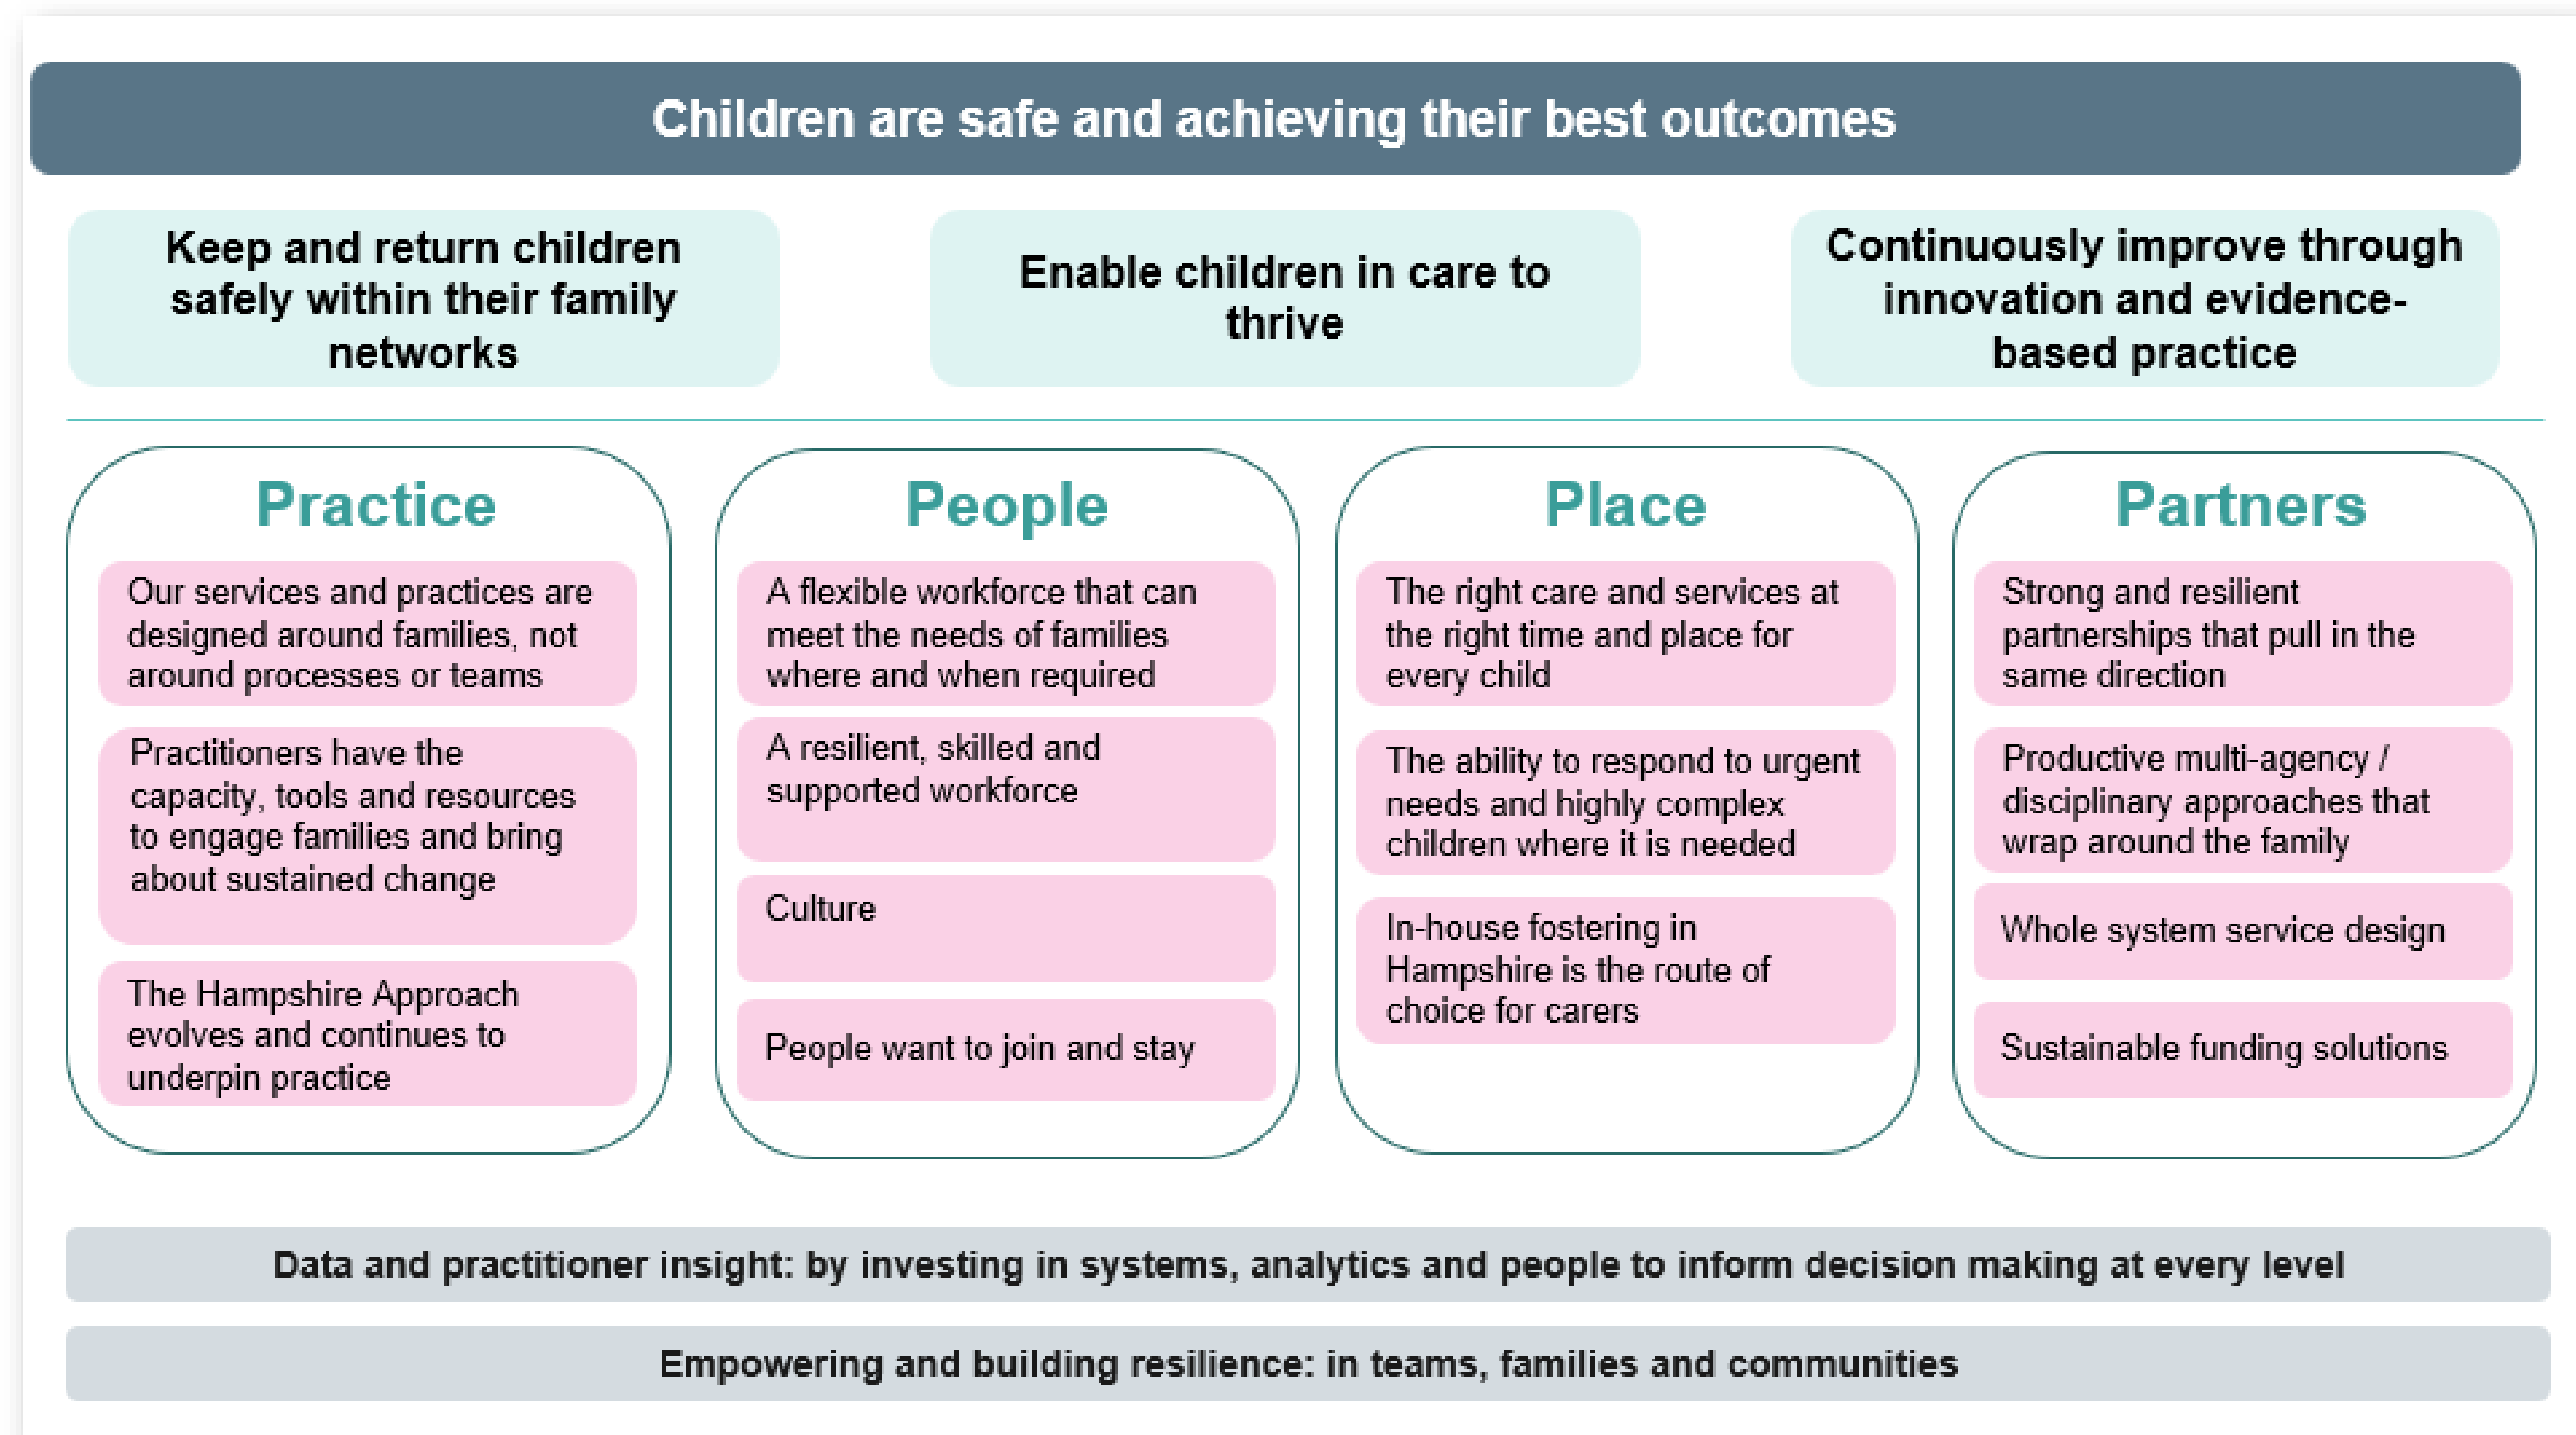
Children are safe and achieving their best outcomes

Keep and return children safely within their family networks

Enable children in care to thrive

Continuously improve through innovation and evidence-based practice

Practice

Our services and practices are designed around families, not around processes or teams

Practitioners have the capacity, tools and resources to engage families and bring about sustained change

The Hampshire Approach evolves and continues to underpin practice

People

A flexible workforce that can meet the needs of families where and when required

A resilient, skilled and supported workforce

Culture

People want to join and stay

Place

The right care and services at the right time and place for every child

The ability to respond to urgent needs and highly complex children where it is needed

In-house fostering in Hampshire is the route of choice for carers

Partners

Strong and resilient partnerships that pull in the same direction

Productive multi-agency / disciplinary approaches that wrap around the family

Whole system service design

Sustainable funding solutions

Data and practitioner insight: by investing in systems, analytics and people to inform decision making at every level

Empowering and building resilience: in teams, families and communities